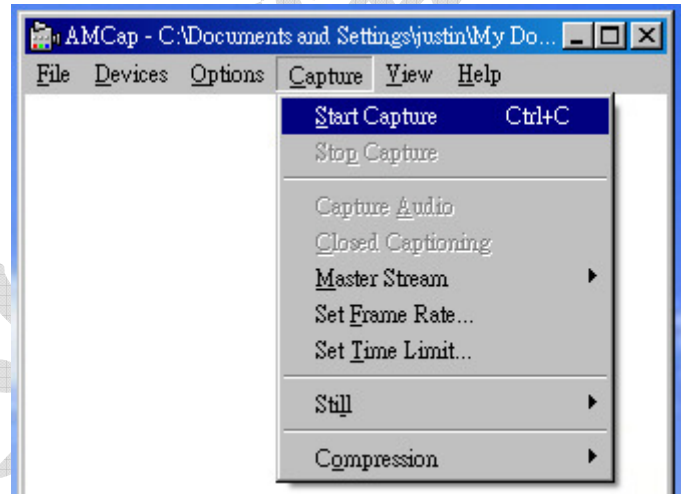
AMCap - C:\Documents and Settings\justin\My Do...

File Devices Options Capture View Help

Start Capture Ctrl+C
Stop Capture
Capture Audio
Closed Captioning
Master Stream
Set Frame Rate...
Set Time Limit...
Still
Compression